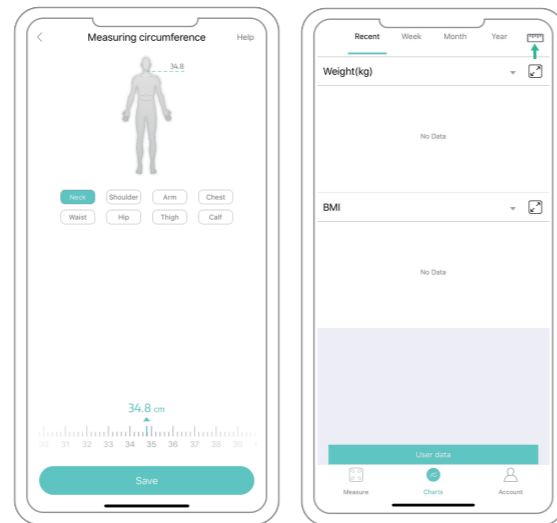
<
Measuring circumference
Help

34.8

Neck
Shoulder
Arm
Chest
Waist
Hip
Thigh
Calf

34.8 cm

30 31 32 33 34 35 36 37 38 39

Save

Recent
Week
Month
Year

Weight(kg)

No Data

BMI

No Data

User data

Measure
Charts
Account